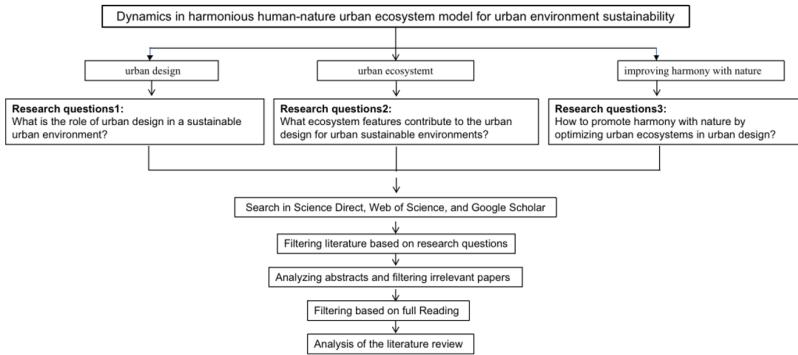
Dynamics in harmonious human-nature urban ecosystem model for urban environment sustainability

urban design

urban ecosystemt

improving harmony with nature

**Research questions1:**
What is the role of urban design in a sustainable urban environment?

**Research questions2:**
What ecosystem features contribute to the urban design for urban sustainable environments?

**Research questions3:**
How to promote harmony with nature by optimizing urban ecosystems in urban design?

Search in Science Direct, Web of Science, and Google Scholar

Filtering literature based on research questions

Analyzing abstracts and filtering irrelevant papers

Filtering based on full Reading

Analysis of the literature review